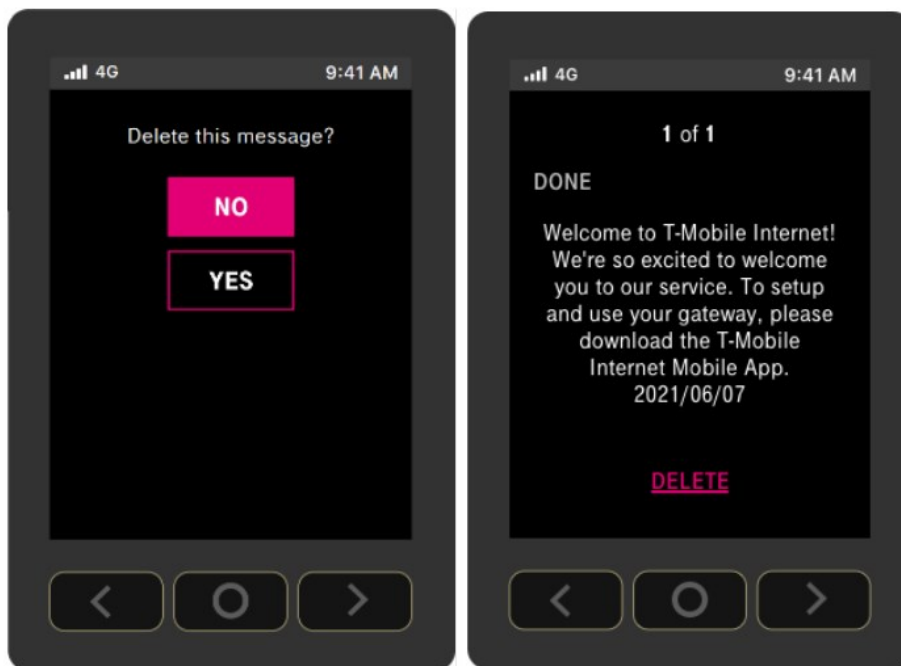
4G 9:41 AM

Delete this message?

NO

YES

4G 9:41 AM

1 of 1

DONE

Welcome to T-Mobile Internet! We're so excited to welcome you to our service. To setup and use your gateway, please download the T-Mobile Internet Mobile App. 2021/06/07

DELETE